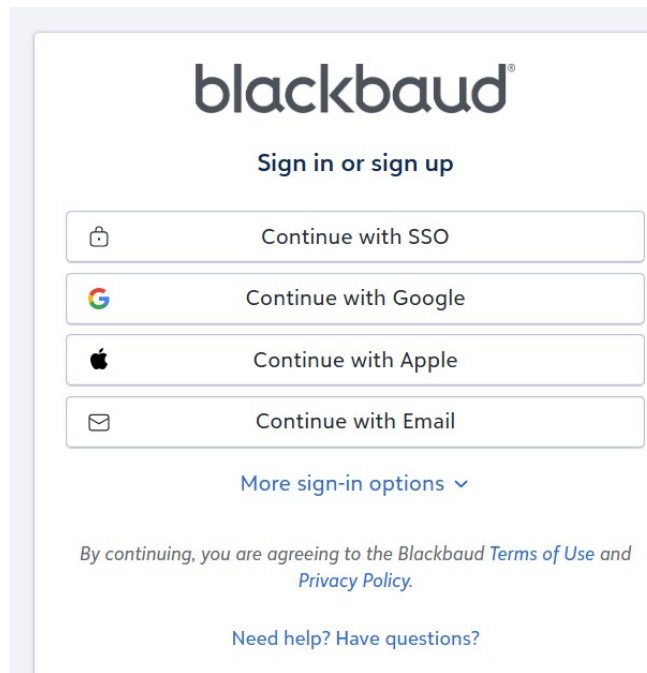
blackbaud®

Sign in or sign up

Continue with SSO

Continue with Google

Continue with Apple

Continue with Email

More sign-in options

By continuing, you are agreeing to the Blackbaud Terms of Use and Privacy Policy.

Need help? Have questions?